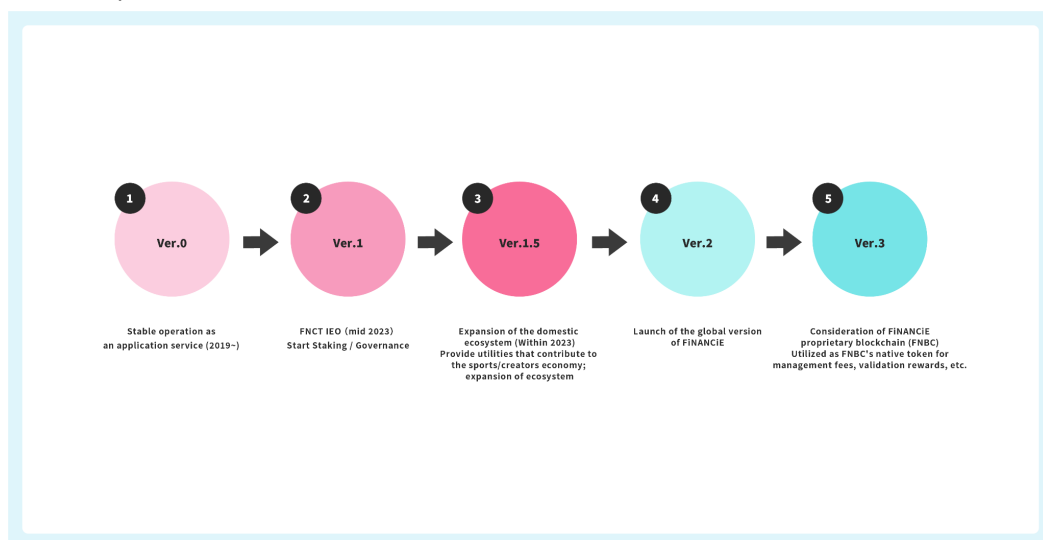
1
Ver.0
Stable operation as an application service (2019~)

2
Ver.1
FNCT IEO (mid 2023)
Start Staking / Governance

3
Ver.1.5
Expansion of the domestic ecosystem (Within 2023)
Provide utilities that contribute to the sports/creators economy; expansion of ecosystem

4
Ver.2
Launch of the global version of FiNANCiE

5
Ver.3
Consideration of FiNANCiE proprietary blockchain (FNBC)
Utilized as FNBC's native token for management fees, validation rewards, etc.